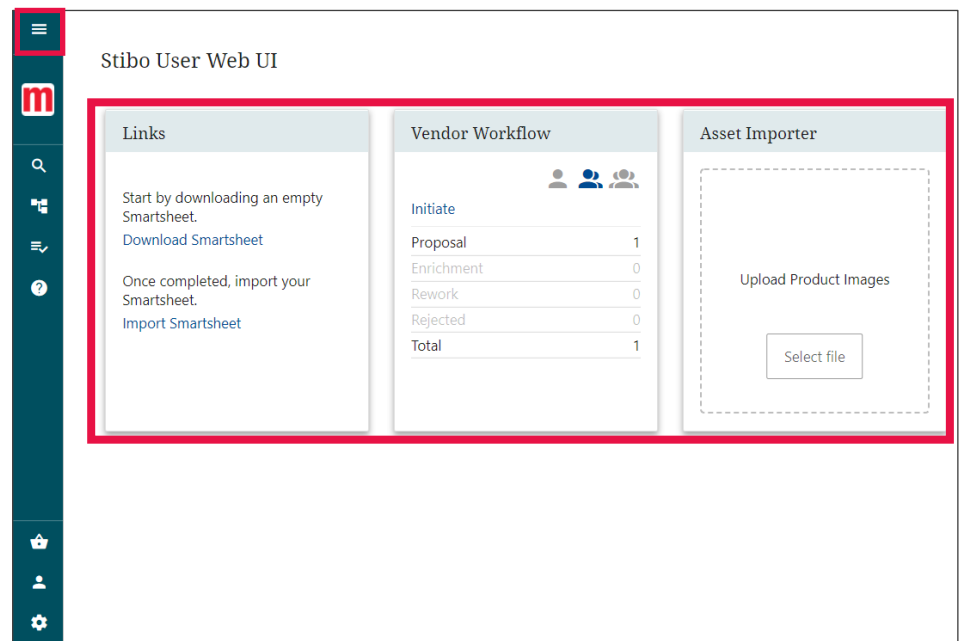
m

Stibo User Web UI

Links

Start by downloading an empty Smartsheet.
Download Smartsheet

Once completed, import your Smartsheet.
Import Smartsheet

Vendor Workflow

Initiate

| | |
|---|---|
| Proposal | 1 |
| Enrichment | 0 |
| Rework | 0 |
| Rejected | 0 |
| Total | 1 |

Asset Importer

Upload Product Images

Select file